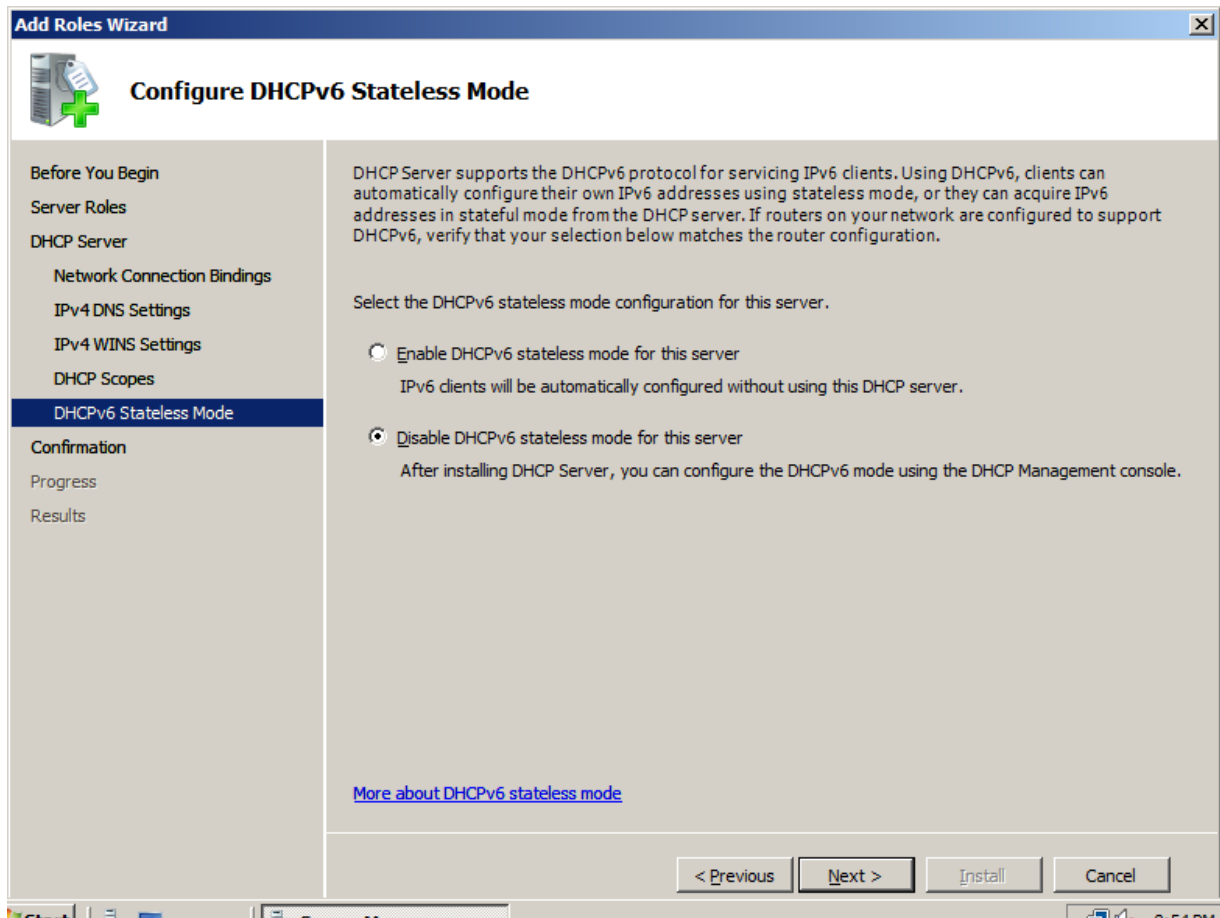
Add Roles Wizard

Configure DHCPv6 Stateless Mode

Before You Begin
Server Roles
DHCP Server
Network Connection Bindings
IPv4 DNS Settings
IPv4 WINS Settings
DHCP Scopes
DHCPv6 Stateless Mode
Confirmation
Progress
Results

DHCP Server supports the DHCPv6 protocol for servicing IPv6 clients. Using DHCPv6, clients can automatically configure their own IPv6 addresses using stateless mode, or they can acquire IPv6 addresses in stateful mode from the DHCP server. If routers on your network are configured to support DHCPv6, verify that your selection below matches the router configuration.

Select the DHCPv6 stateless mode configuration for this server.

Enable DHCPv6 stateless mode for this server
IPv6 clients will be automatically configured without using this DHCP server.

Disable DHCPv6 stateless mode for this server
After installing DHCP Server, you can configure the DHCPv6 mode using the DHCP Management console.

More about DHCPv6 stateless mode

< Previous Next > Install Cancel

Start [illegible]